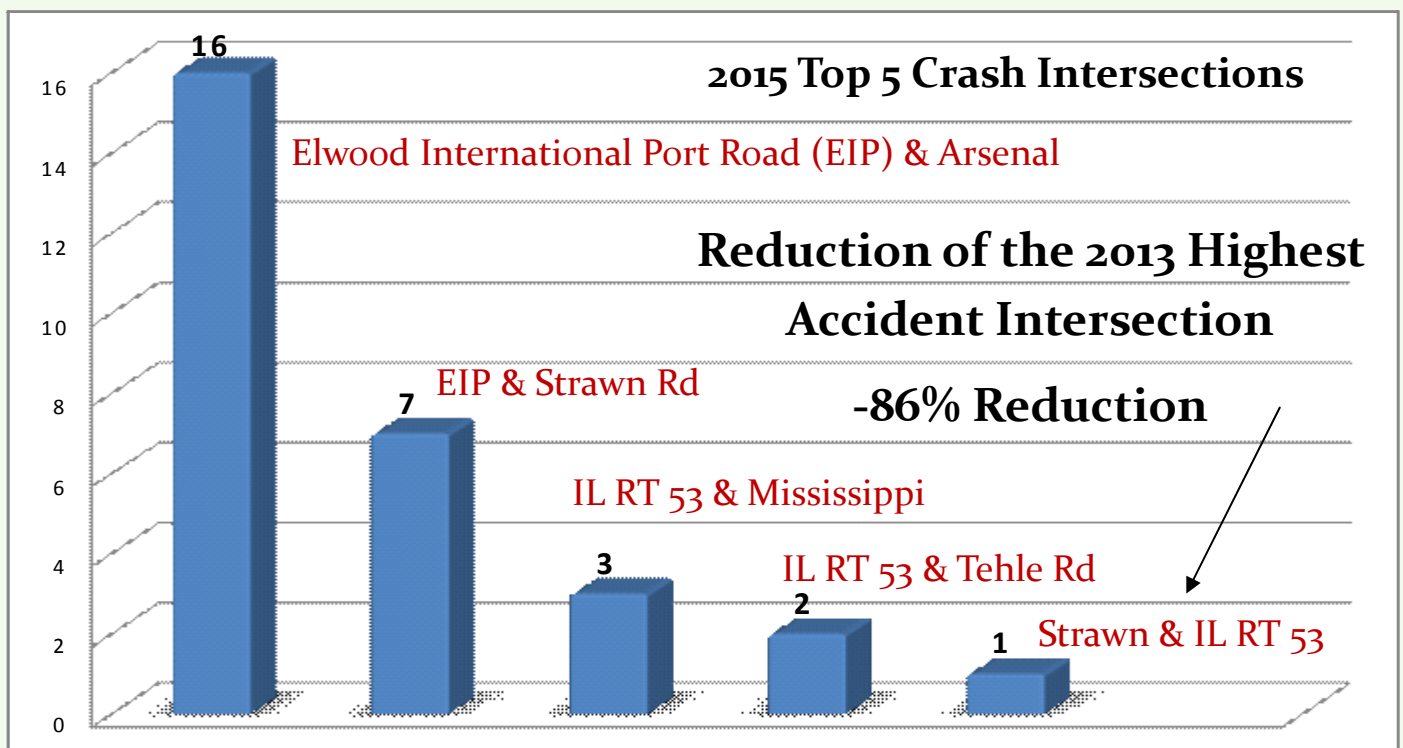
2015 Top 5 Crash Intersections

16
14
12
10
8
6
4
2
0

16

Elwood International Port Road (EIP) & Arsenal

Reduction of the 2013 Highest Accident Intersection

-86% Reduction

7

EIP & Strawn Rd

IL RT 53 & Mississippi

3

IL RT 53 & Tehle Rd

2

1

Strawn & IL RT 53